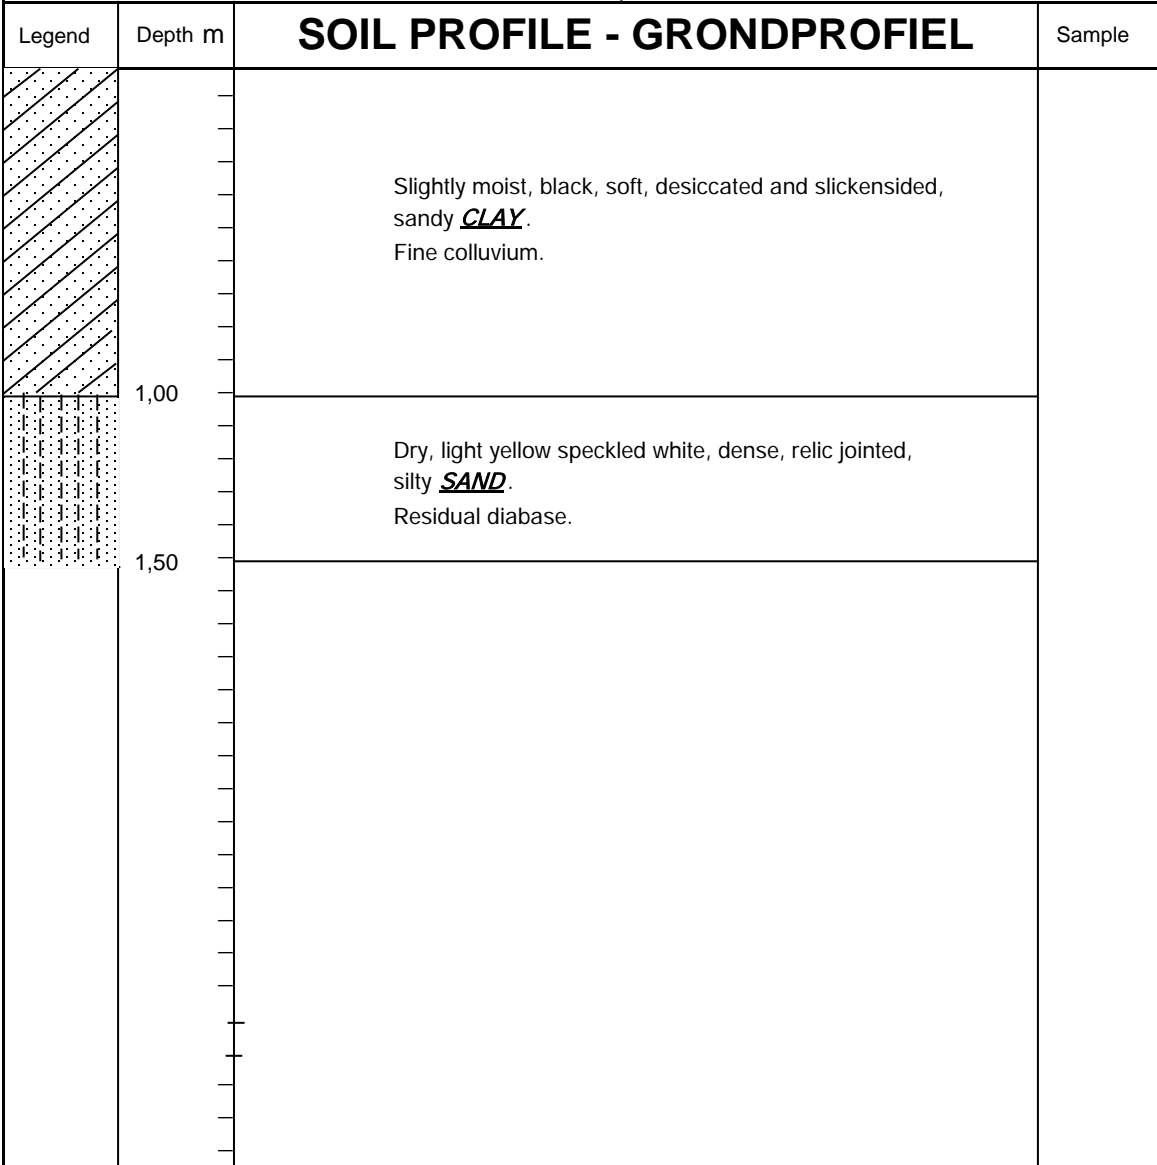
| Legend | Depth m | SOIL PROFILE - GRONDPROFIEL | Sample |
|---|---|---|---|
| | | Slightly moist, black, soft, desiccated and slickensided, sandy ***CLAY***. Fine colluvium. | |
| | 1,00 | Dry, light yellow speckled white, dense, relic jointed, silty ***SAND***. Residual diabase. | |
| | 1,50 | | |